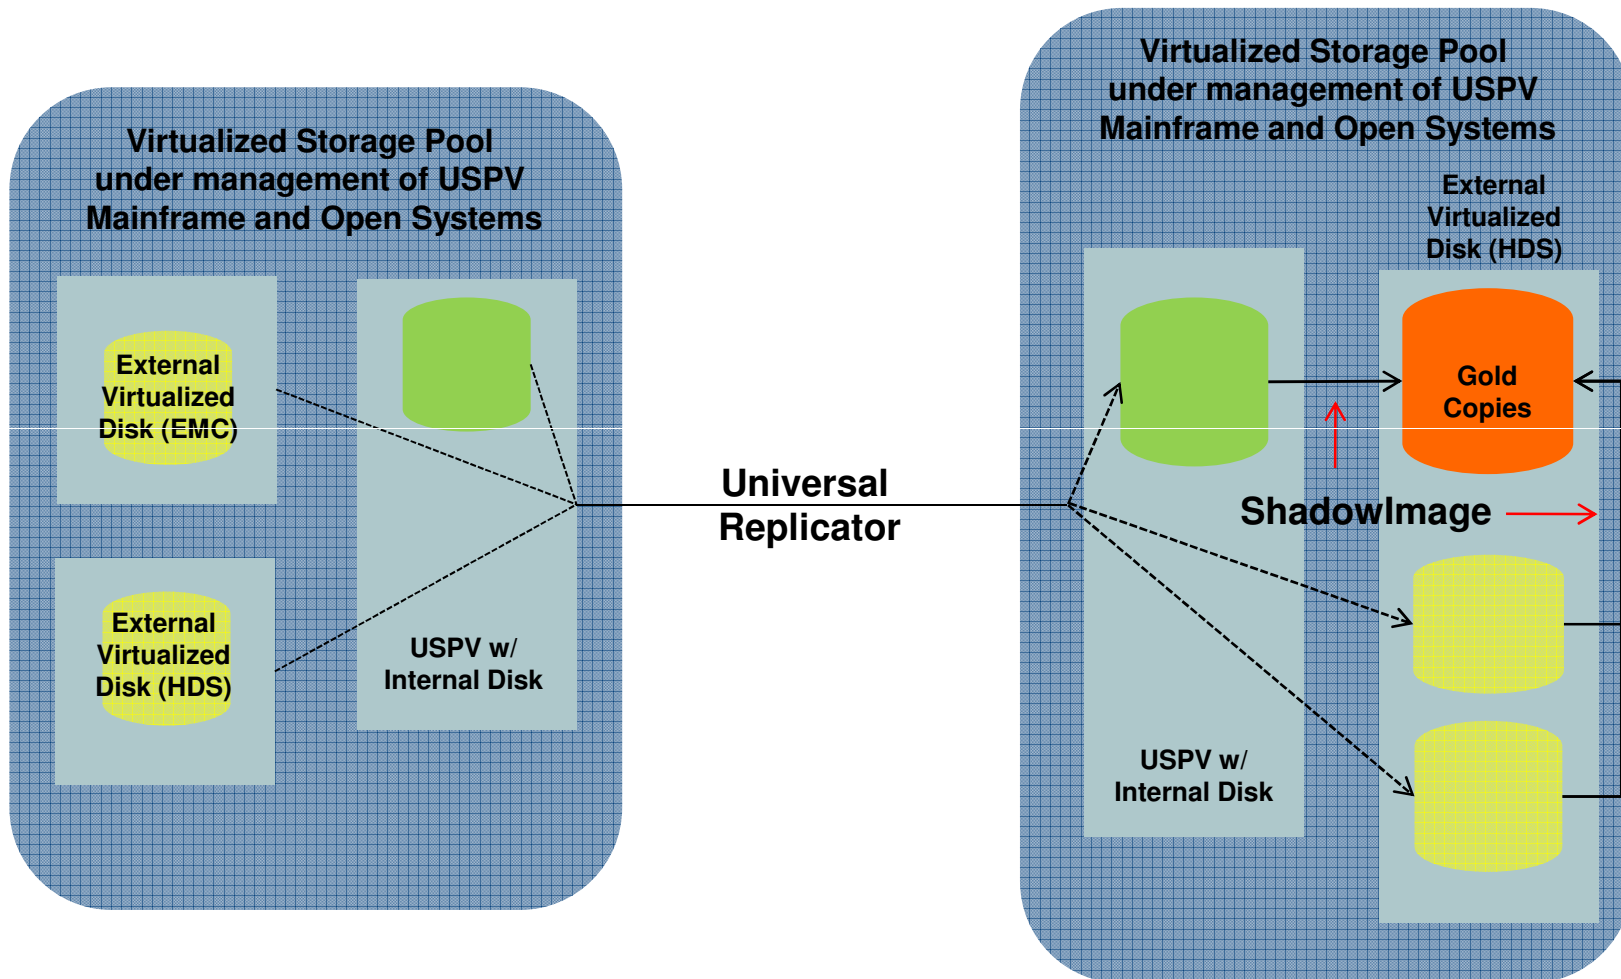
Virtualized Storage Pool under management of USPV Mainframe and Open Systems

External Virtualized Disk (EMC)

External Virtualized Disk (HDS)

USPV w/ Internal Disk

Universal Replicator

Virtualized Storage Pool under management of USPV Mainframe and Open Systems

External Virtualized Disk (HDS)

Gold Copies

ShadowImage

USPV w/ Internal Disk